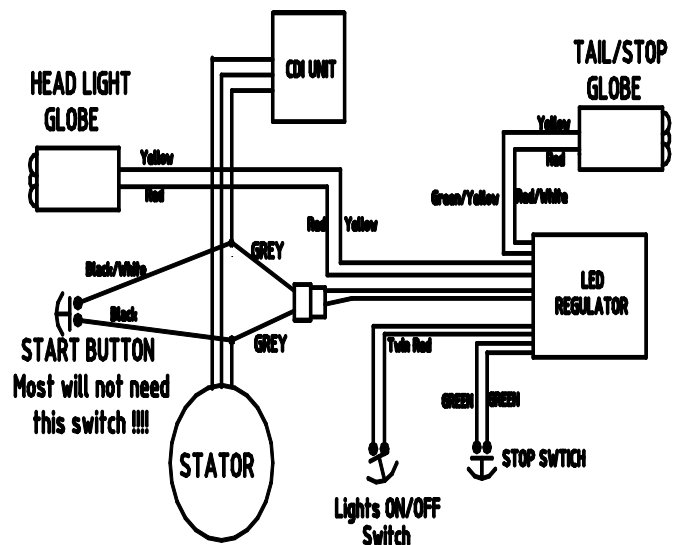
CDI UNIT

TAIL/STOP GLOBE

HEAD LIGHT GLOBE

Yellow

Red

Yellow

Red

Green/Yellow

Red/White

Red

Yellow

GREY

Black/White

LED REGULATOR

Black

GREY

START BUTTON
Most will not need this switch !!!!

Twin Red

GREEN

GREEN

STATOR

STOP SWTCH

Lights ON/OFF Switch